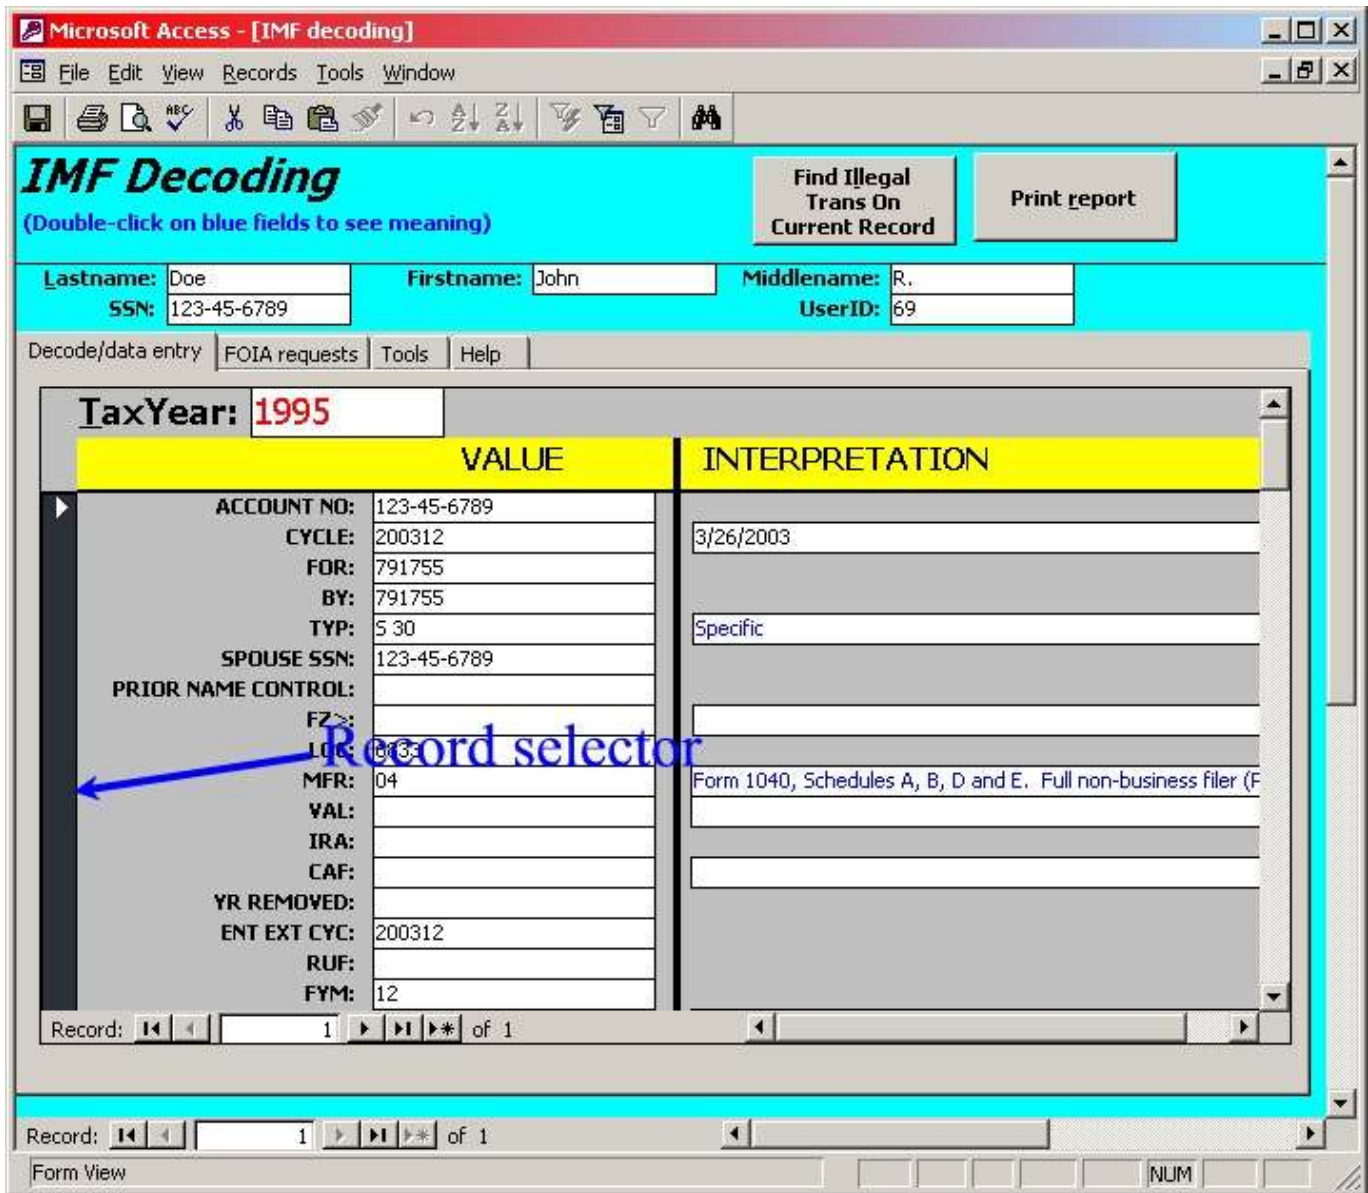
Microsoft Access - [IMF decoding]

File Edit View Records Tools Window

IMF Decoding
(Double-click on blue fields to see meaning)

Find Illegal Trans On Current Record

Print report

Lastname: Doe
Firstname: John
Middlename: R.
SSN: 123-45-6789
UserID: 69

Decode/data entry | FOIA requests | Tools | Help

TaxYear: 1995

| | VALUE | INTERPRETATION |
|---|---|---|
| ACCOUNT NO: | 123-45-6789 | |
| CYCLE: | 200312 | 3/26/2003 |
| FOR: | 791755 | |
| BY: | 791755 | |
| TYP: | S 30 | Specific |
| SPOUSE SSN: | 123-45-6789 | |
| PRIOR NAME CONTROL: | | |
| FZ>: | | |
| LOC: | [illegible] | |
| MFR: | 04 | Form 1040, Schedules A, B, D and E. Full non-business filer (F |
| VAL: | | |
| IRA: | | |
| CAF: | | |
| YR REMOVED: | | |
| ENT EXT CYC: | 200312 | |
| RUF: | | |
| FYM: | 12 | |

Record selector

Record: 1 of 1

Record: 1 of 1

Form View
NUM